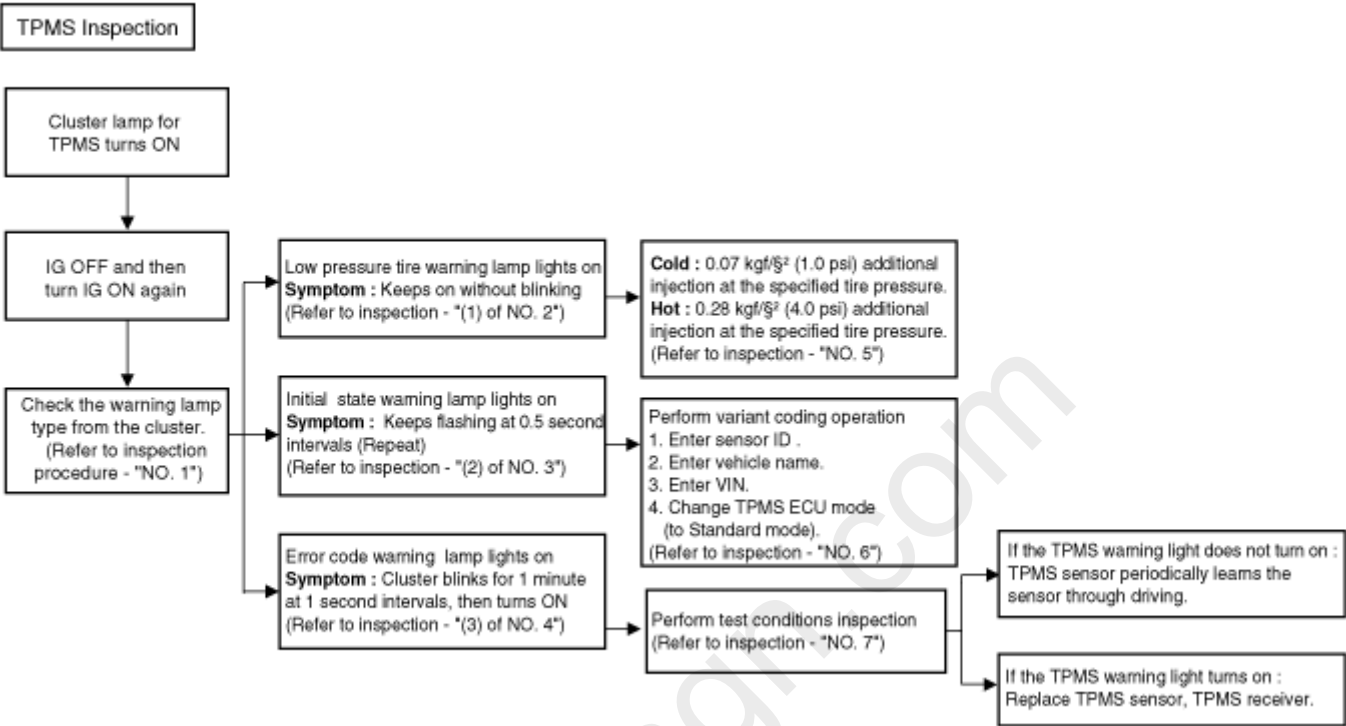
TPMS Inspection

Cluster lamp for TPMS turns ON

IG OFF and then turn IG ON again

Check the warning lamp type from the cluster. (Refer to inspection procedure - "NO. 1")

Low pressure tire warning lamp lights on
**Symptom :** Keeps on without blinking
(Refer to inspection - "(1) of NO. 2")

**Cold :** 0.07 kgf/§² (1.0 psi) additional injection at the specified tire pressure.
**Hot :** 0.28 kgf/§² (4.0 psi) additional injection at the specified tire pressure.
(Refer to inspection - "NO. 5")

Initial state warning lamp lights on
**Symptom :** Keeps flashing at 0.5 second intervals (Repeat)
(Refer to inspection - "(2) of NO. 3")

Perform variant coding operation
1. Enter sensor ID .
2. Enter vehicle name.
3. Enter VIN.
4. Change TPMS ECU mode (to Standard mode).
(Refer to inspection - "NO. 6")

Error code warning lamp lights on
**Symptom :** Cluster blinks for 1 minute at 1 second intervals, then turns ON
(Refer to inspection - "(3) of NO. 4")

Perform test conditions inspection
(Refer to inspection - "NO. 7")

If the TPMS warning light does not turn on : TPMS sensor periodically learns the sensor through driving.

If the TPMS warning light turns on : Replace TPMS sensor, TPMS receiver.